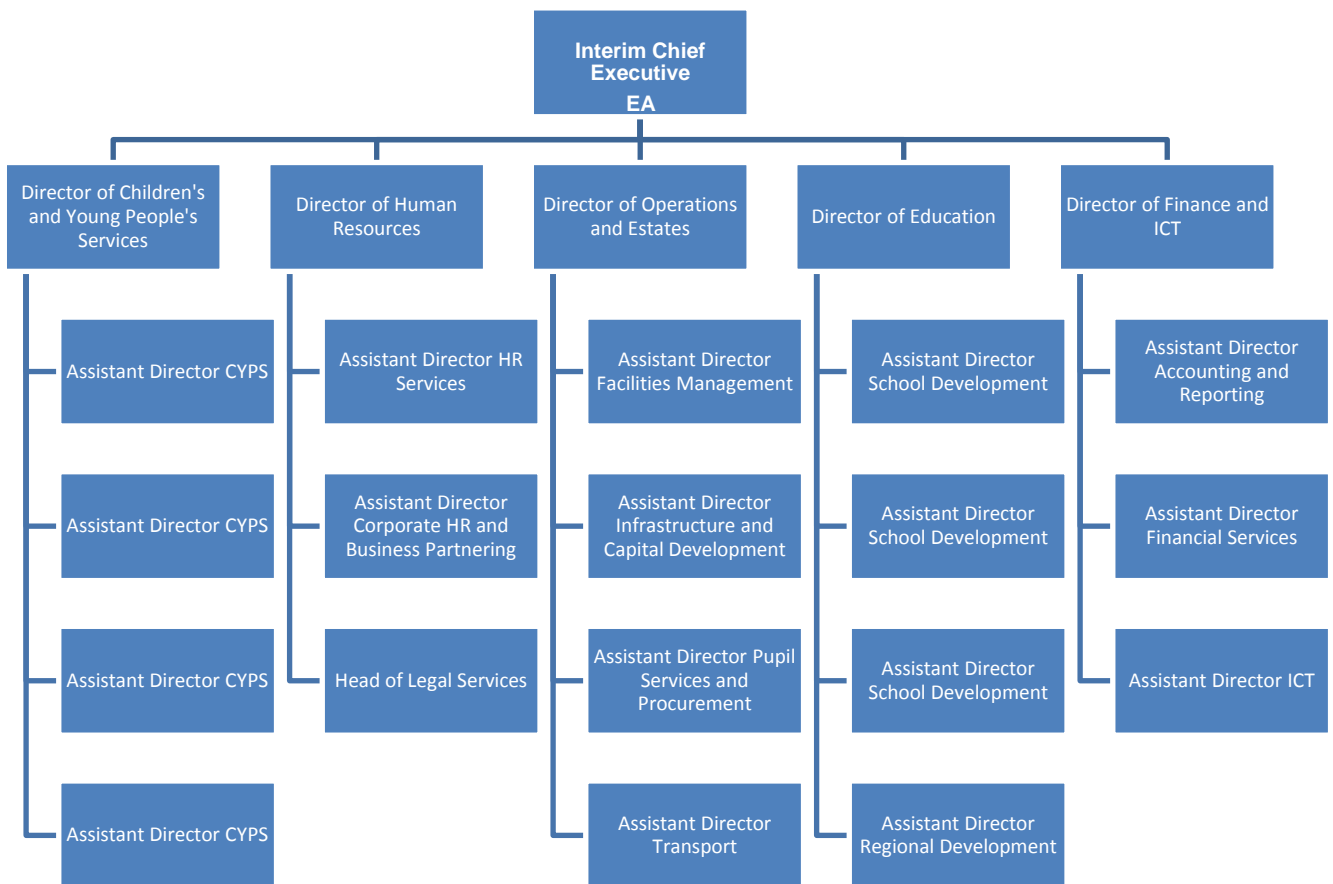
Interim Chief Executive
EA

Director of Children's and Young People's Services

Assistant Director CYPS

Assistant Director CYPS

Assistant Director CYPS

Assistant Director CYPS

Director of Human Resources

Assistant Director HR Services

Assistant Director Corporate HR and Business Partnering

Head of Legal Services

Director of Operations and Estates

Assistant Director Facilities Management

Assistant Director Infrastructure and Capital Development

Assistant Director Pupil Services and Procurement

Assistant Director Transport

Director of Education

Assistant Director School Development

Assistant Director School Development

Assistant Director School Development

Assistant Director Regional Development

Director of Finance and ICT

Assistant Director Accounting and Reporting

Assistant Director Financial Services

Assistant Director ICT